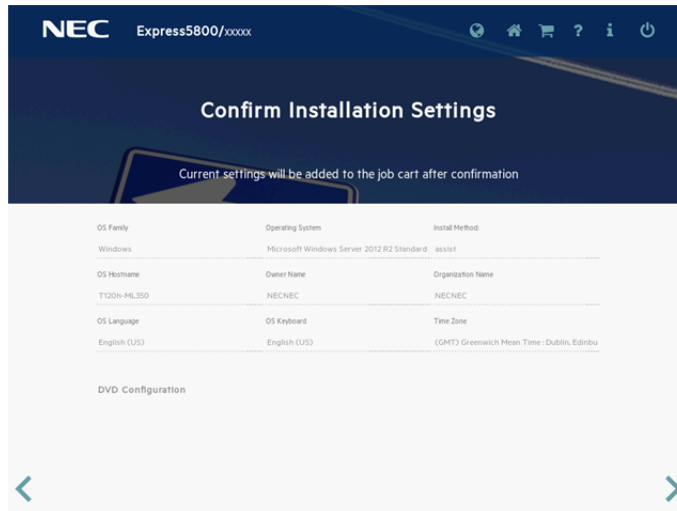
NEC Express5800/xxxxx

Confirm Installation Settings

Current settings will be added to the job cart after confirmation

OS Family
Windows

Operating System
Microsoft Windows Server 2012 R2 Standard

Install Method:
assist

OS Hostname
T120h-ML350

Owner Name
NECNEC

Organization Name
NECNEC

OS Language
English (US)

OS Keyboard
English (US)

Time Zone
(GMT) Greenwich Mean Time : Dublin, Edinbu

DVD Configuration